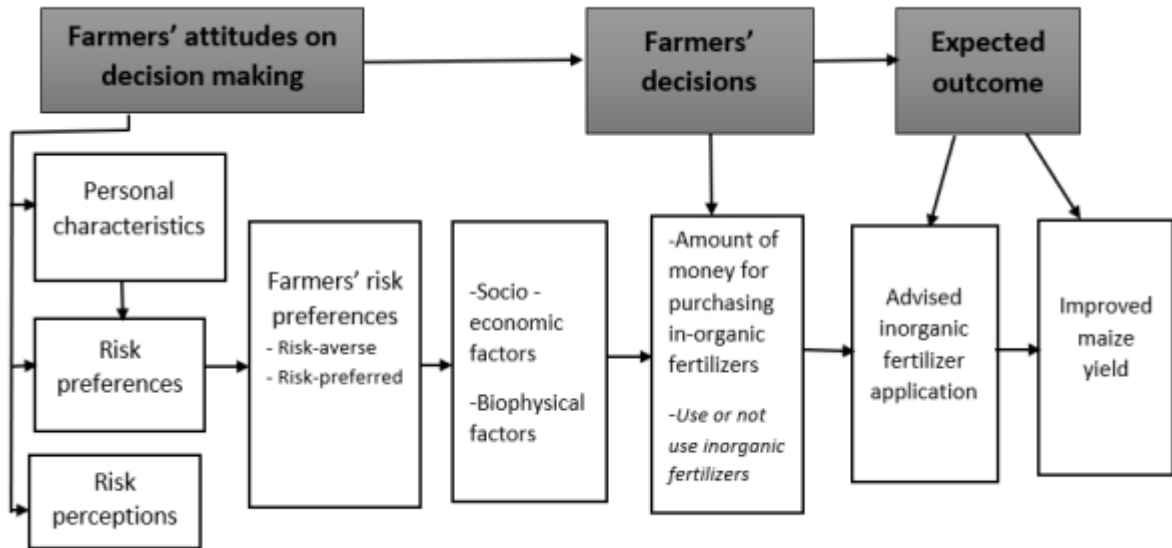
Farmers' attitudes on decision making

Farmers' decisions

Expected outcome

Personal characteristics

Risk preferences

Risk perceptions

Farmers' risk preferences
- Risk-averse
- Risk-preferred

-Socio - economic factors

-Biophysical factors

-Amount of money for purchasing in-organic fertilizers

-Use or not use inorganic fertilizers

Advised inorganic fertilizer application

Improved maize yield